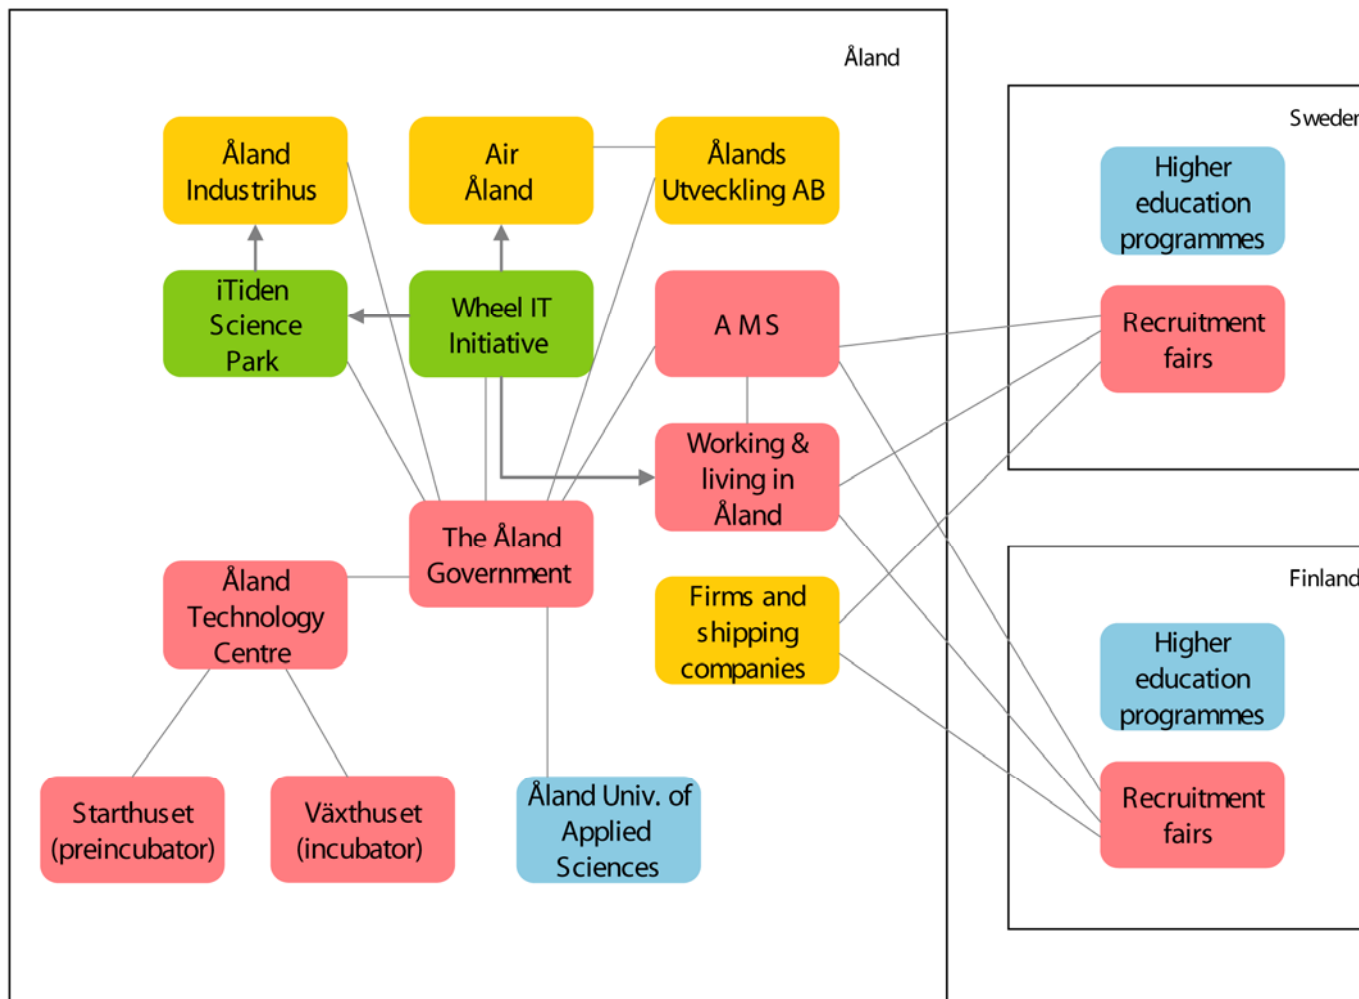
Åland

Åland Industrihus

Air Åland

Ålands Utveckling AB

iTiden Science Park

Wheel IT Initiative

A M S

Working & living in Åland

The Åland Government

Åland Technology Centre

Firms and shipping companies

Starthuset (preincubator)

Växthuset (incubator)

Åland Univ. of Applied Sciences

Sweden

Higher education programmes

Recruitment fairs

Finland

Higher education programmes

Recruitment fairs